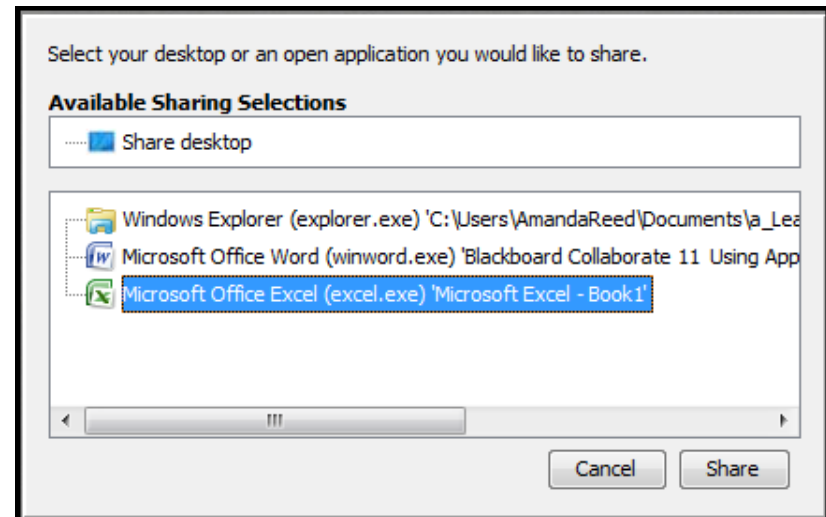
Select your desktop or an open application you would like to share.

Available Sharing Selections

Share desktop

Windows Explorer (explorer.exe) 'C:\Users\AmandaReed\Documents\a_Lea

Microsoft Office Word (winword.exe) 'Blackboard Collaborate 11 Using App

Microsoft Office Excel (excel.exe) 'Microsoft Excel - Book1'

Cancel

Share